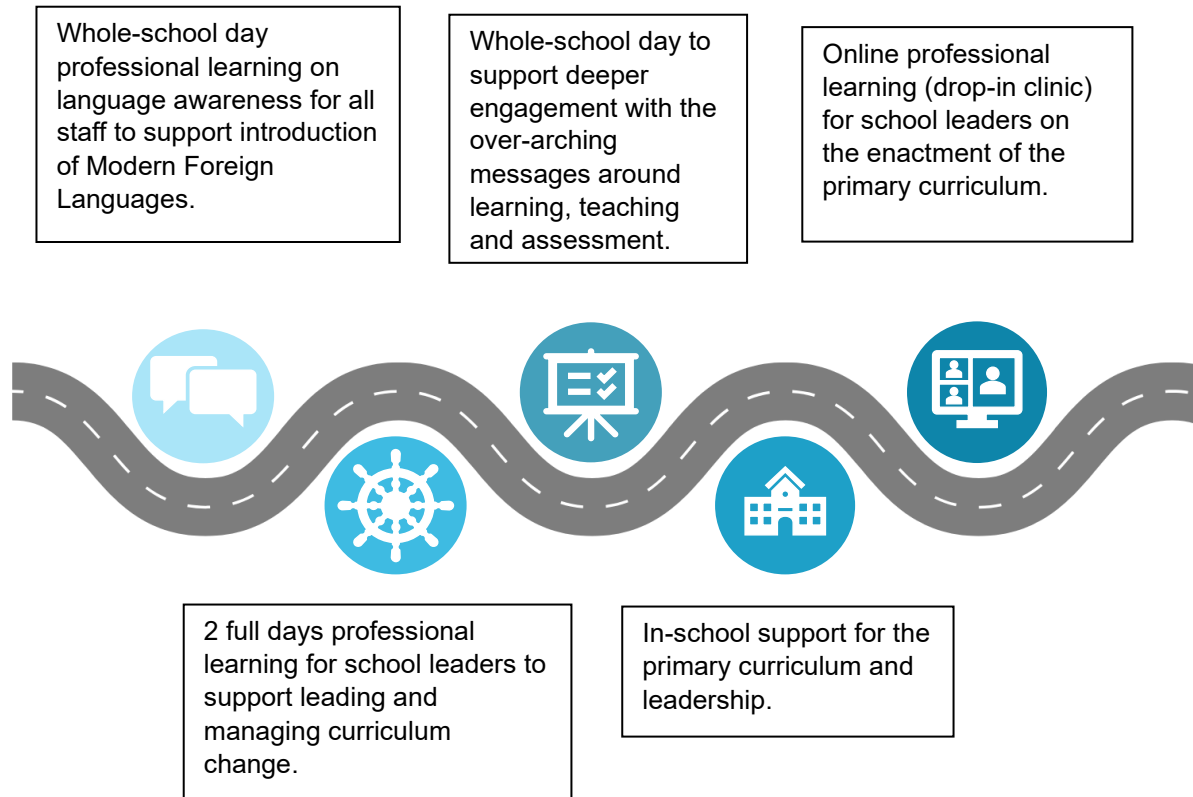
Whole-school day professional learning on language awareness for all staff to support introduction of Modern Foreign Languages.

Whole-school day to support deeper engagement with the over-arching messages around learning, teaching and assessment.

Online professional learning (drop-in clinic) for school leaders on the enactment of the primary curriculum.

2 full days professional learning for school leaders to support leading and managing curriculum change.

In-school support for the primary curriculum and leadership.